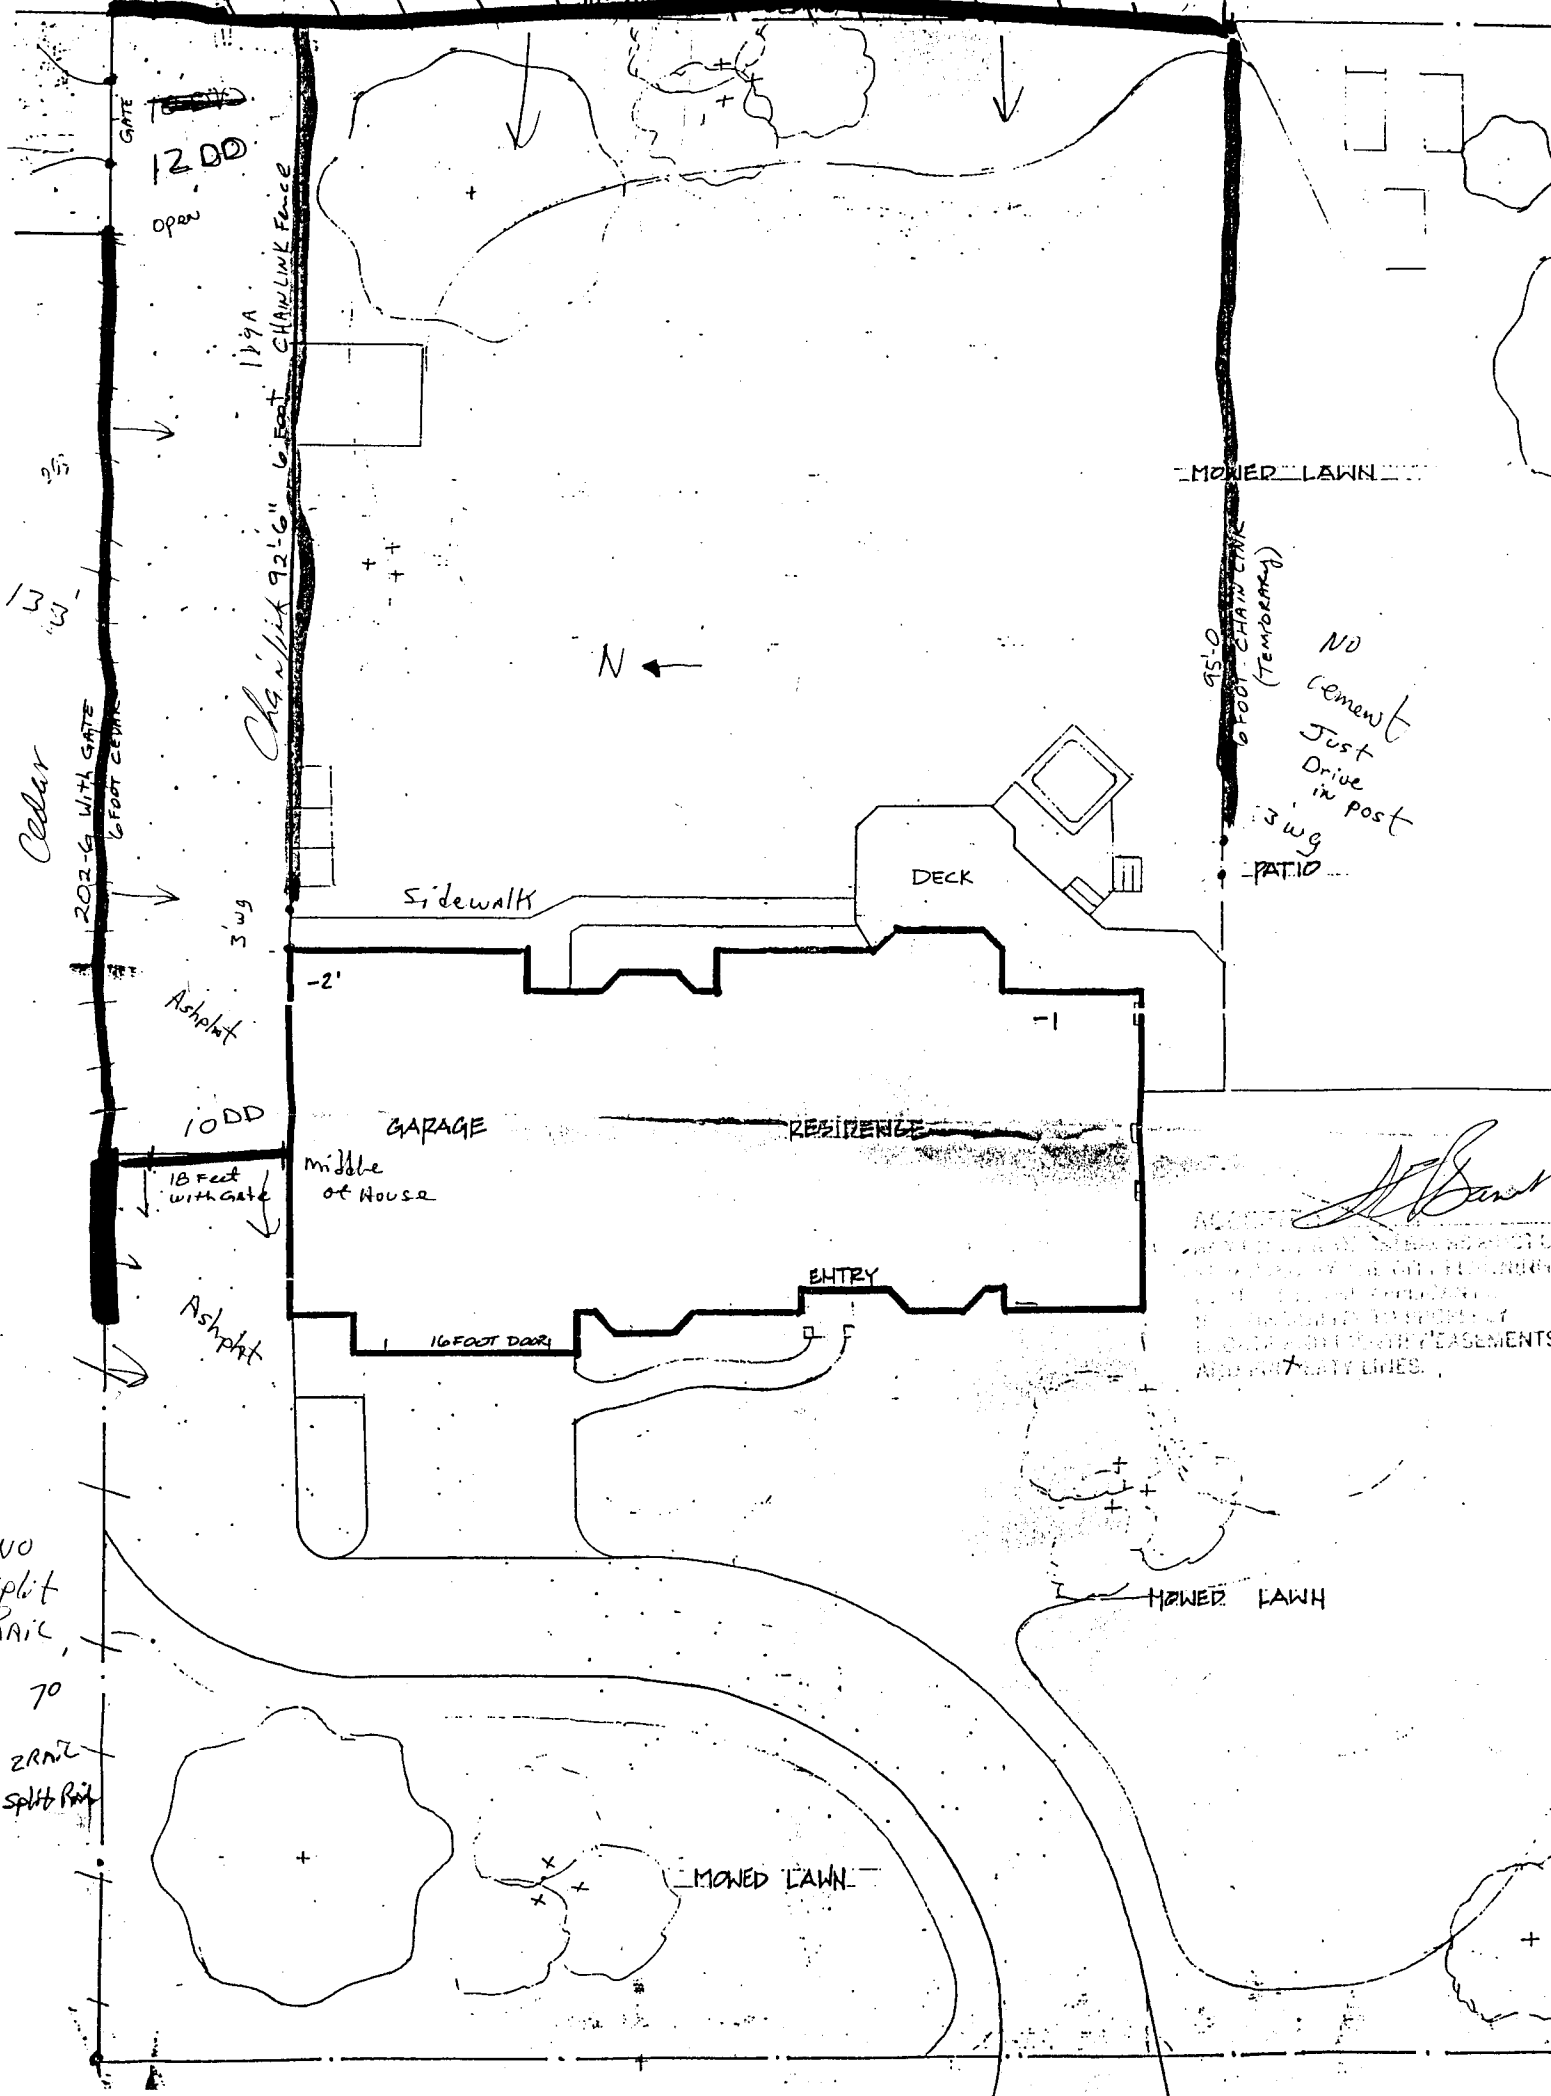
GATE

1200

open

199A

CHAINLINK Fence 6 Foot

Chainlink 92'6"

215

13'3"

Cedar

202-6 With GATE 6 FOOT CEDAR

3'wg

Sidewalk

N ←

MOWED LAWN

95'-0 6 FOOT CHAIN LINK (TEMPORARY)

NO cement Just Drive in post

3'wg

PATIO

DECK

-2'

-1

Ashphalt

1000

GARAGE

RESIDENCE

18 Feet with Gate

middle of House

ENTRY

Ashphalt

16 FOOT DOOR

AC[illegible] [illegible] EASEMENTS AND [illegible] LINES.

MOWED LAWN

NO Split Rail,

70

2 Rail Split Rail

MOWED LAWN